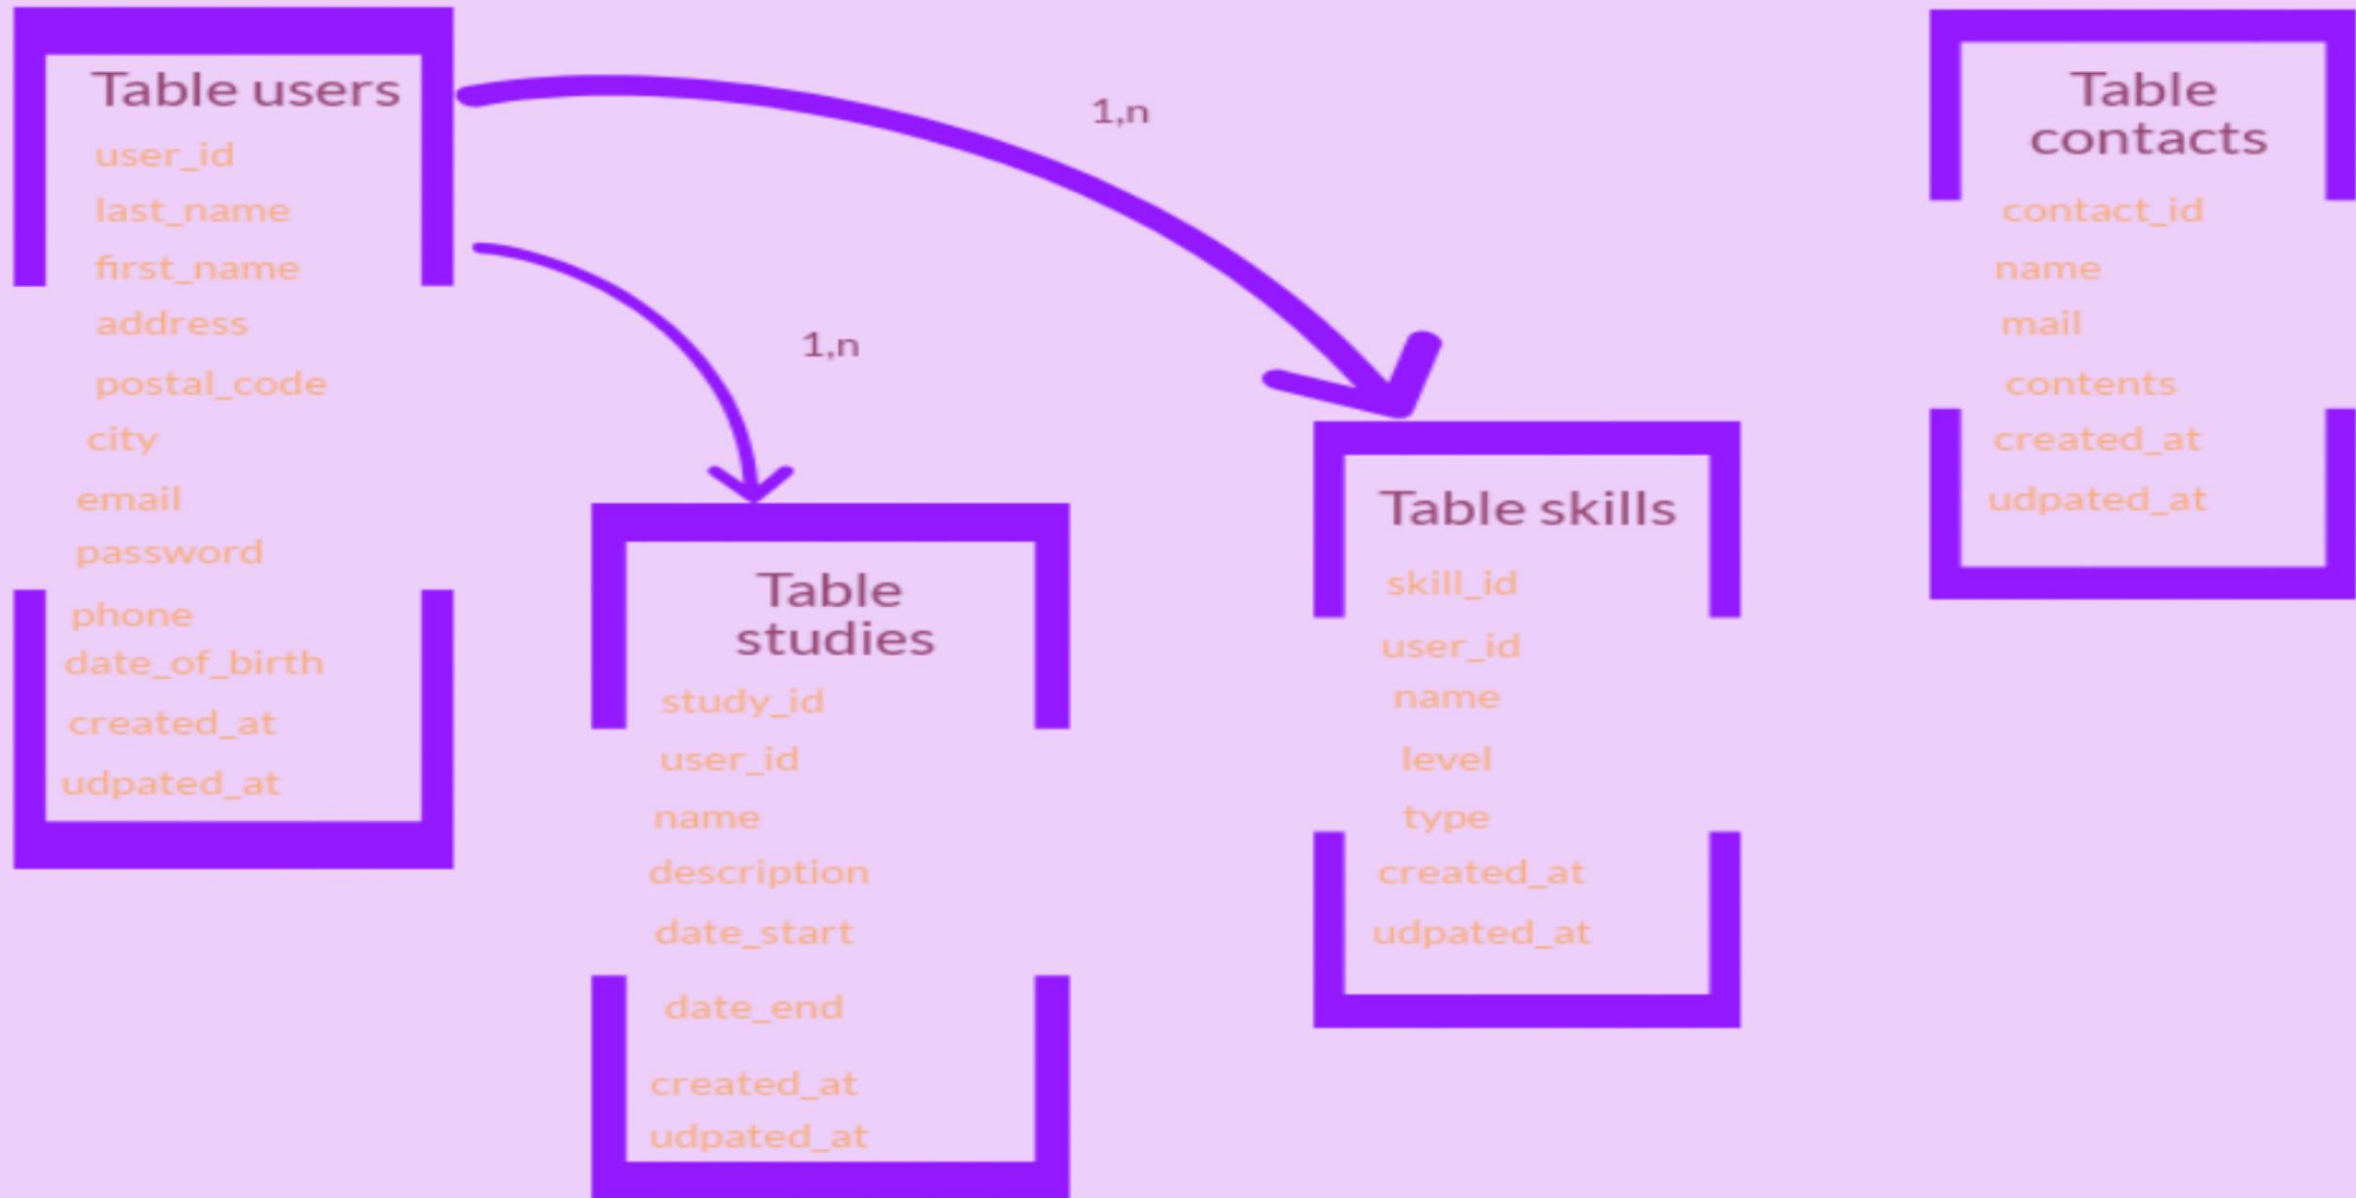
Table users
user_id
last_name
first_name
address
postal_code
city
email
password
phone
date_of_birth
created_at
udpated_at

1,n

1,n

Table contacts
contact_id
name
mail
contents
created_at
udpated_at

Table studies
study_id
user_id
name
description
date_start
date_end
created_at
udpated_at

Table skills
skill_id
user_id
name
level
type
created_at
udpated_at